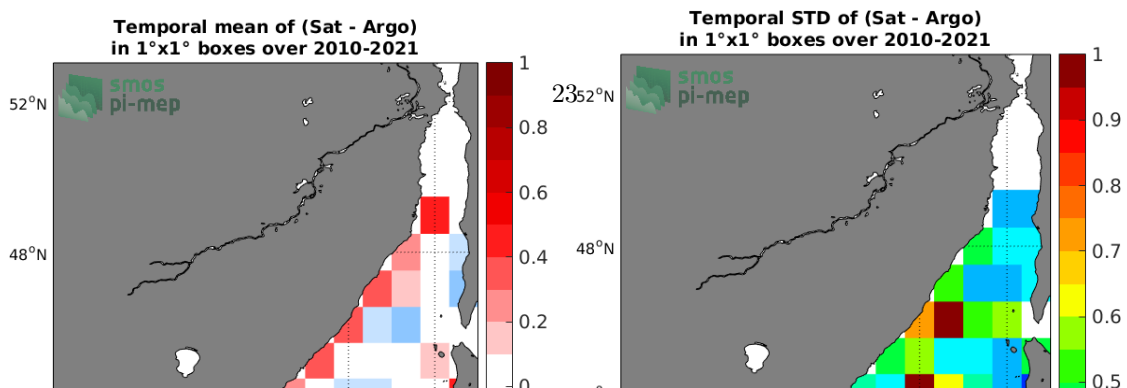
Temporal mean of (Sat - Argo) in 1°x1° boxes over 2010-2021

smos pi-mep

52°N

48°N

1
0.8
0.6
0.4
0.2
0

Temporal STD of (Sat - Argo) in 1°x1° boxes over 2010-2021

23

smos pi-mep

52°N

48°N

1
0.9
0.8
0.7
0.6
0.5